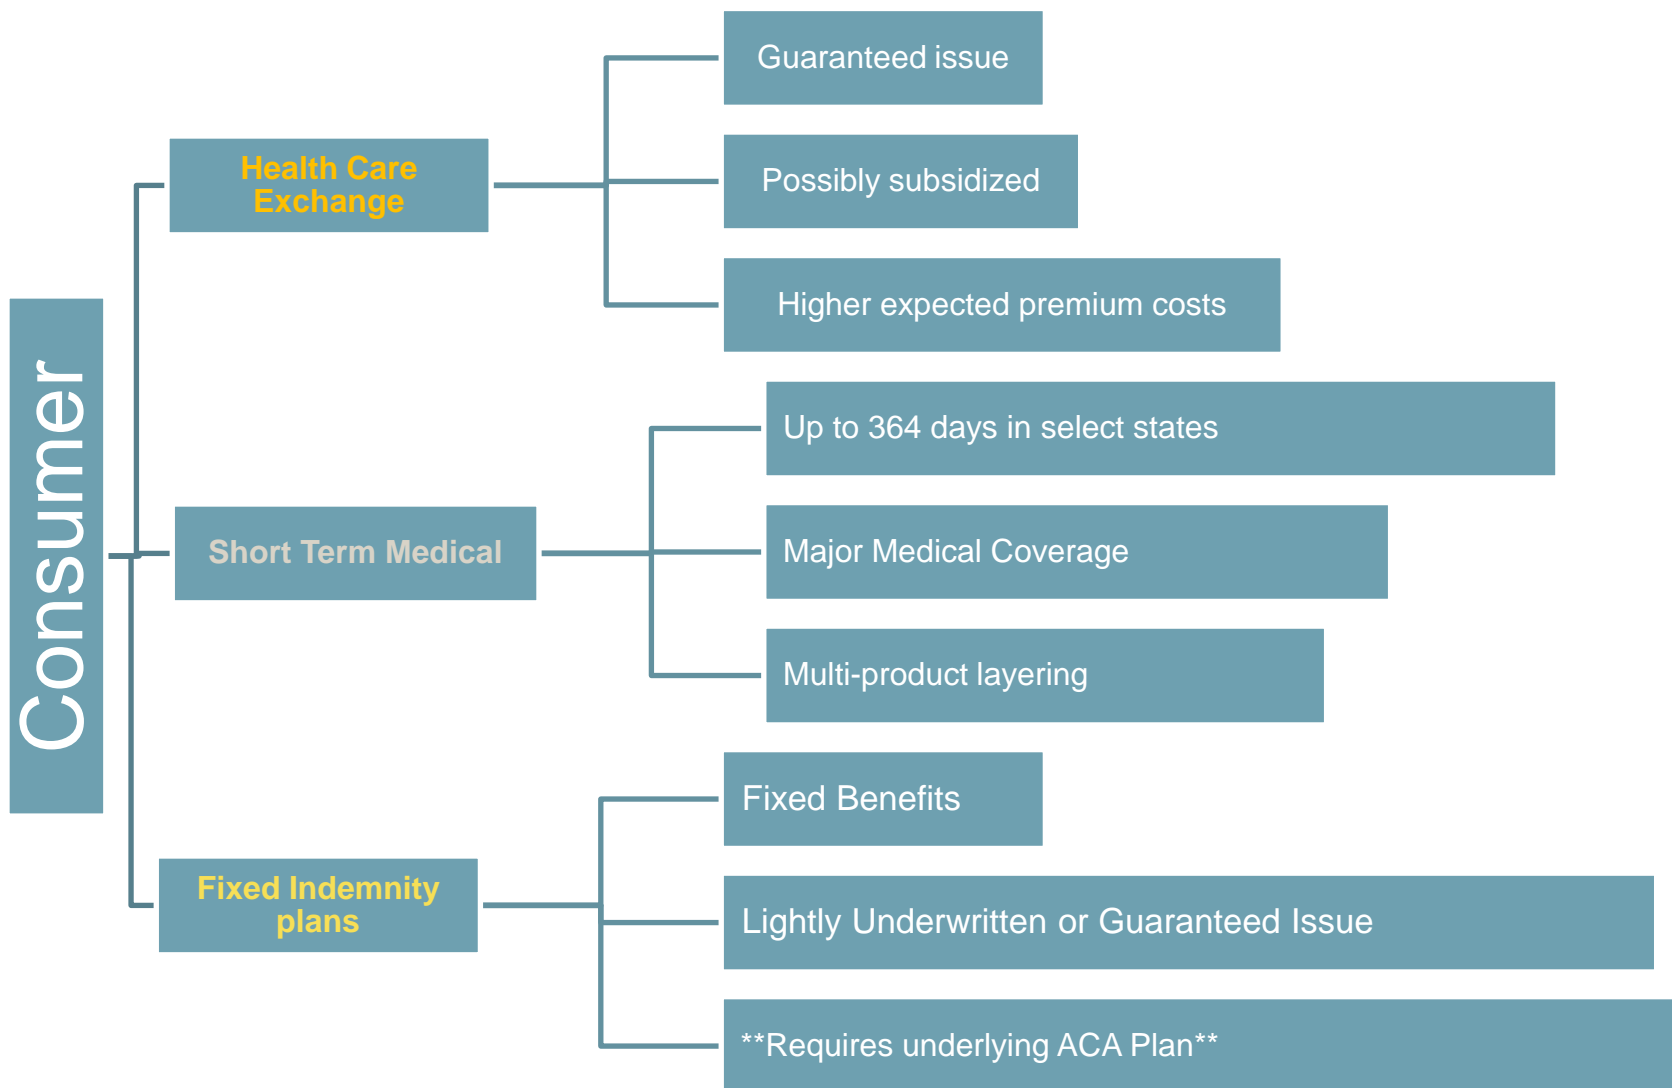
Consumer

Health Care Exchange

Guaranteed issue

Possibly subsidized

Higher expected premium costs

Short Term Medical

Up to 364 days in select states

Major Medical Coverage

Multi-product layering

Fixed Indemnity plans

Fixed Benefits

Lightly Underwritten or Guaranteed Issue

**Requires underlying ACA Plan**